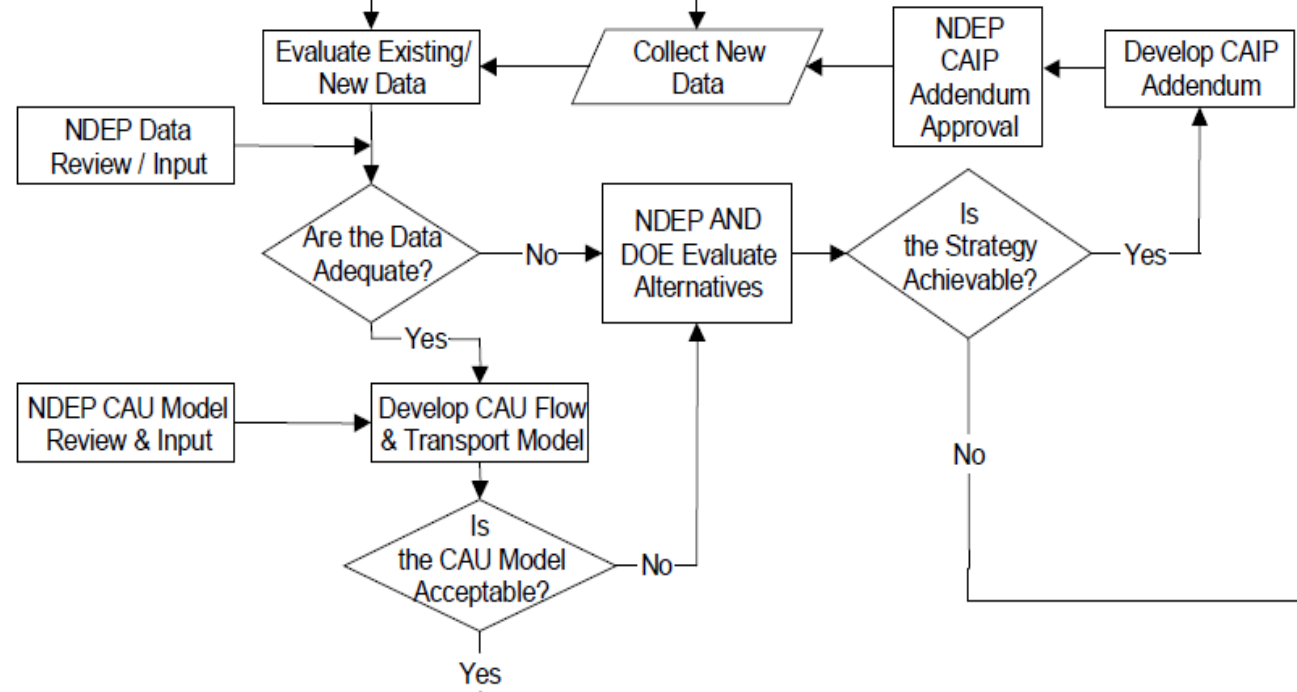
Evaluate Existing/ New Data

Collect New Data

NDEP CAIP Addendum Approval

Develop CAIP Addendum

NDEP Data Review / Input

Are the Data Adequate?

No

NDEP AND DOE Evaluate Alternatives

Is the Strategy Achievable?

Yes

Yes

NDEP CAU Model Review & Input

Develop CAU Flow & Transport Model

No

Is the CAU Model Acceptable?

No

Yes